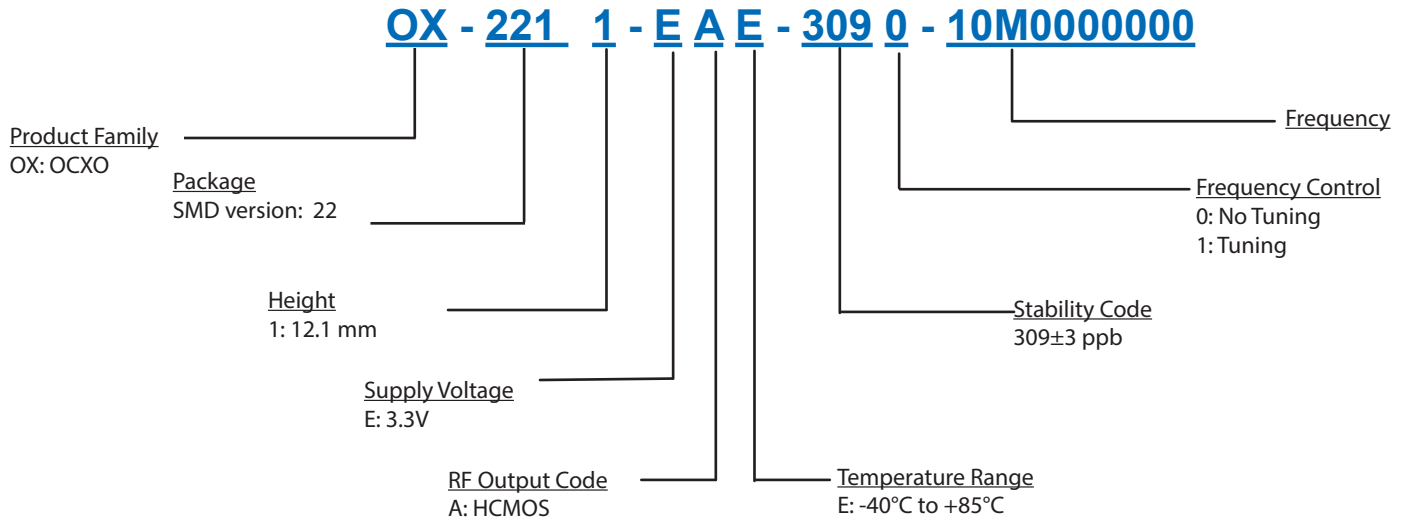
OX - 221 1 - E A E - 309 0 - 10M0000000

Frequency

Product Family
OX: OCXO

Package
SMD version: 22

Frequency Control
0: No Tuning
1: Tuning

Height
1: 12.1 mm

Stability Code
309±3 ppb

Supply Voltage
E: 3.3V

RF Output Code
A: HCMOS

Temperature Range
E: -40°C to +85°C